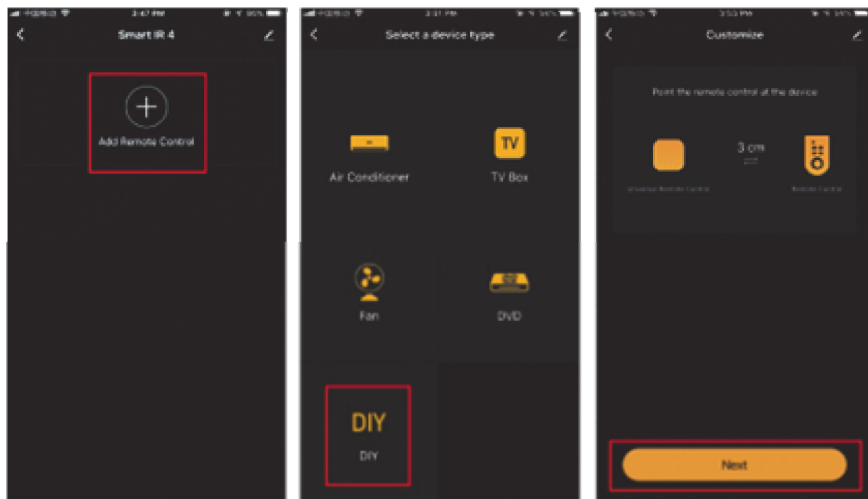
3:47 PM 95%

Smart IR 4

Add Remote Control

3:51 PM 94%

Select a device type

Air Conditioner

TV

TV Box

Fan

DVD

DIY

DIY

3:53 PM 94%

Customize

Point the remote control at the device

3 cm

Universal Remote Control

Remote Control

Next